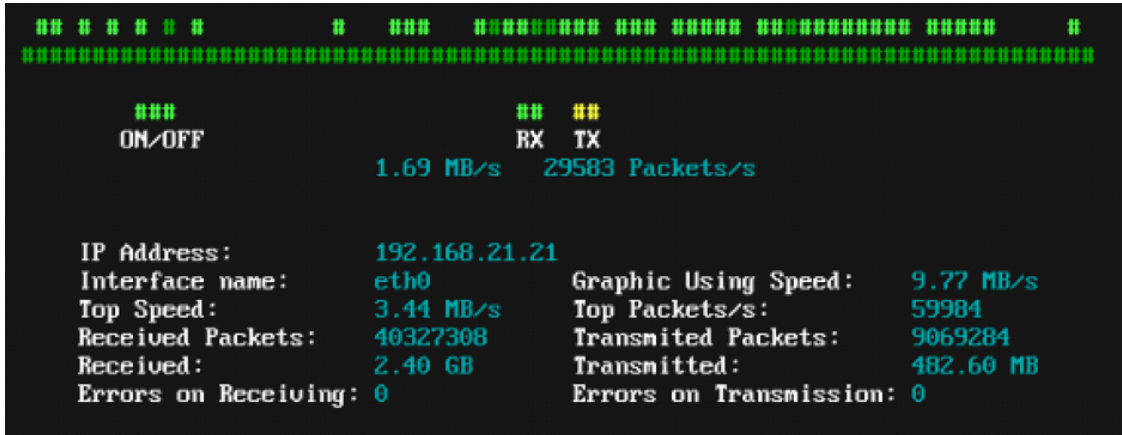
## # # # # # #          #   ###   ########### ### ##### ########### #####      #
##################################################################################

###                                    ## ##
ON/OFF                                  RX TX
1.69 MB/s 29583 Packets/s

IP Address: 192.168.21.21
Interface name: eth0
Top Speed: 3.44 MB/s
Received Packets: 40327308
Received: 2.40 GB
Errors on Receiving: 0

Graphic Using Speed: 9.77 MB/s
Top Packets/s: 59984
Transmited Packets: 9069284
Transmitted: 482.60 MB
Errors on Transmission: 0